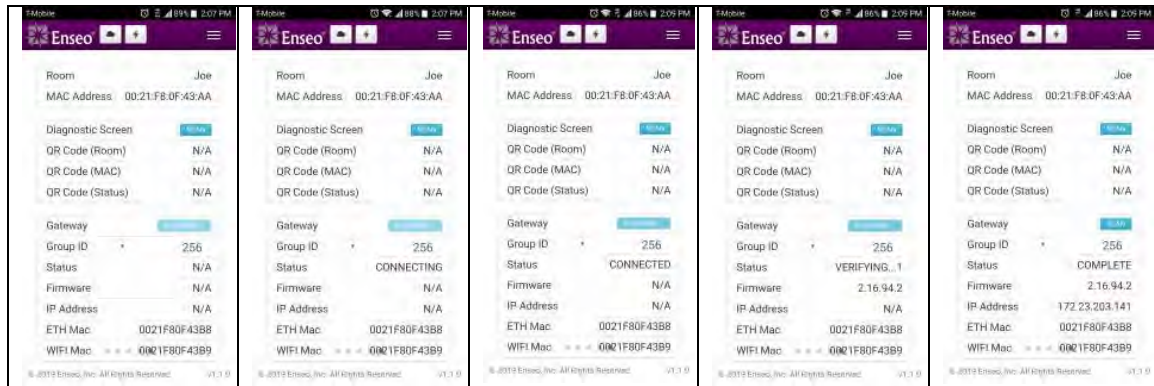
T-Mobile 89% 2:07 PM
Enseo
Room Joe
MAC Address 00:21:F8:0F:43:AA
Diagnostic Screen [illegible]
QR Code (Room) N/A
QR Code (MAC) N/A
QR Code (Status) N/A
Gateway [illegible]
Group ID 256
Status N/A
Firmware N/A
IP Address N/A
ETH Mac 0021F80F43B8
WIFI Mac 0021F80F43B9
© 2019 Enseo, Inc. All Rights Reserved. V1.1.0

T-Mobile 88% 2:07 PM
Enseo
Room Joe
MAC Address 00:21:F8:0F:43:AA
Diagnostic Screen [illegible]
QR Code (Room) N/A
QR Code (MAC) N/A
QR Code (Status) N/A
Gateway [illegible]
Group ID 256
Status CONNECTING
Firmware N/A
IP Address N/A
ETH Mac 0021F80F43B8
WIFI Mac 0021F80F43B9
© 2019 Enseo, Inc. All Rights Reserved. V1.1.0

T-Mobile 86% 2:09 PM
Enseo
Room Joe
MAC Address 00:21:F8:0F:43:AA
Diagnostic Screen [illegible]
QR Code (Room) N/A
QR Code (MAC) N/A
QR Code (Status) N/A
Gateway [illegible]
Group ID 256
Status CONNECTED
Firmware N/A
IP Address N/A
ETH Mac 0021F80F43B8
WIFI Mac 0021F80F43B9
© 2019 Enseo, Inc. All Rights Reserved. V1.1.0

T-Mobile 86% 2:09 PM
Enseo
Room Joe
MAC Address 00:21:F8:0F:43:AA
Diagnostic Screen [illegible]
QR Code (Room) N/A
QR Code (MAC) N/A
QR Code (Status) N/A
Gateway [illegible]
Group ID 256
Status VERIFYING...1
Firmware 2.16.94.2
IP Address N/A
ETH Mac 0021F80F43B8
WIFI Mac 0021F80F43B9
© 2019 Enseo, Inc. All Rights Reserved. V1.1.0

T-Mobile 86% 2:09 PM
Enseo
Room Joe
MAC Address 00:21:F8:0F:43:AA
Diagnostic Screen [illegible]
QR Code (Room) N/A
QR Code (MAC) N/A
QR Code (Status) N/A
Gateway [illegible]
Group ID 256
Status COMPLETE
Firmware 2.16.94.2
IP Address 172.23.203.141
ETH Mac 0021F80F43B8
WIFI Mac 0021F80F43B9
© 2019 Enseo, Inc. All Rights Reserved. V1.1.0